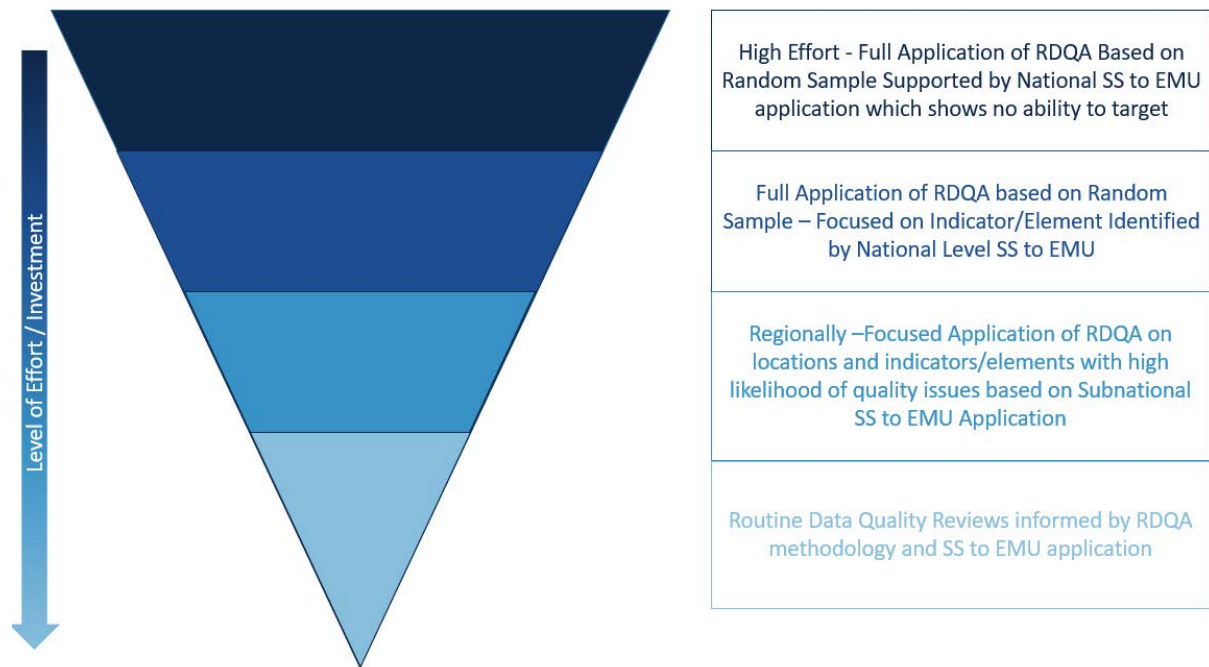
Level of Effort / Investment

High Effort - Full Application of RDQA Based on Random Sample Supported by National SS to EMU application which shows no ability to target

Full Application of RDQA based on Random Sample – Focused on Indicator/Element Identified by National Level SS to EMU

Regionally –Focused Application of RDQA on locations and indicators/elements with high likelihood of quality issues based on Subnational SS to EMU Application

Routine Data Quality Reviews informed by RDQA methodology and SS to EMU application